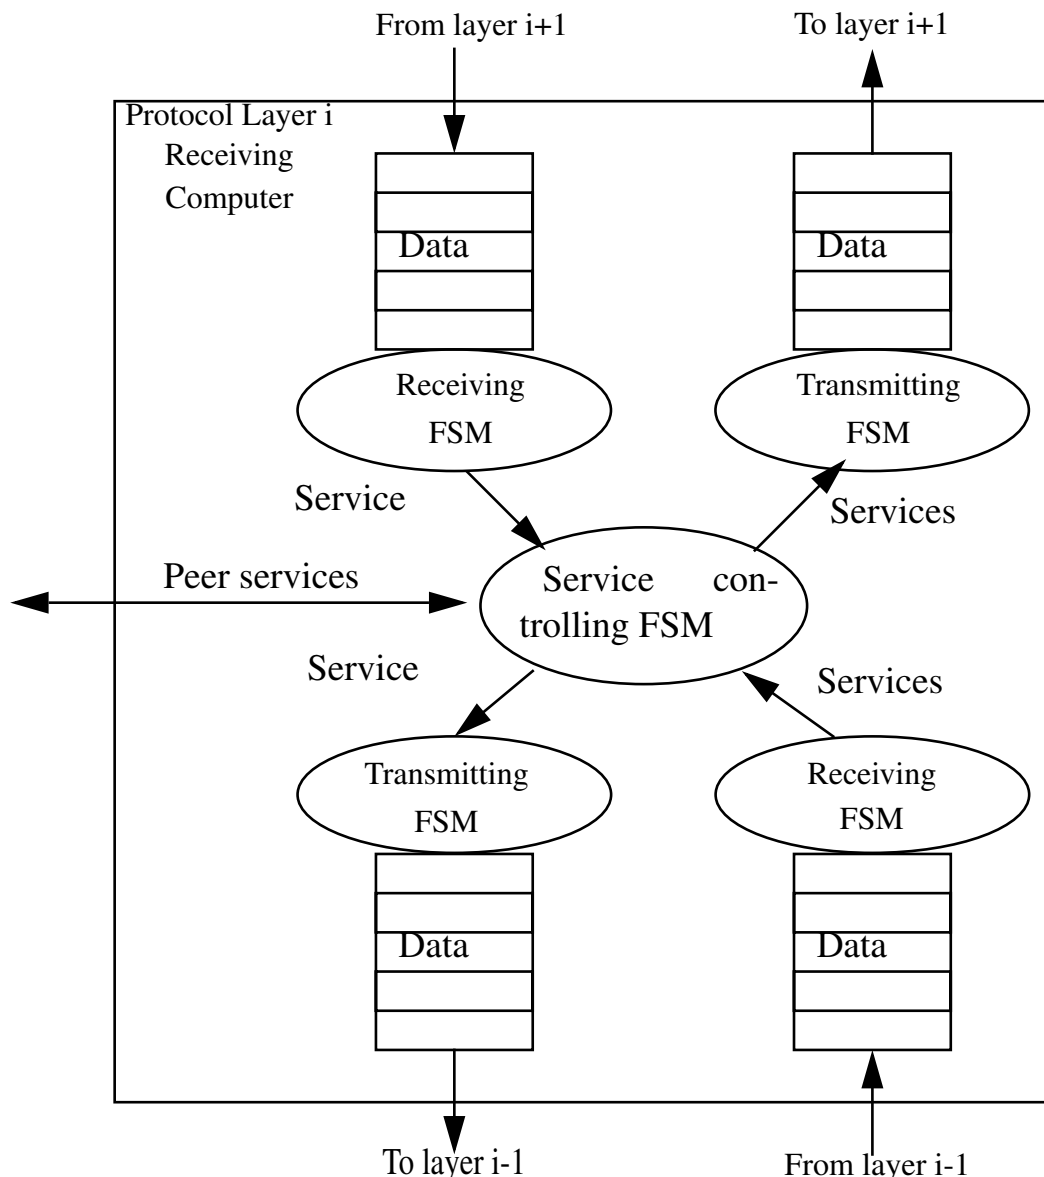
From layer i+1

To layer i+1

Protocol Layer i
Receiving
Computer

Data

Data

Receiving
FSM

Transmitting
FSM

Service

Services

Peer services

Service controlling FSM

Service

Services

Transmitting
FSM

Receiving
FSM

Data

Data

To layer i-1

From layer i-1